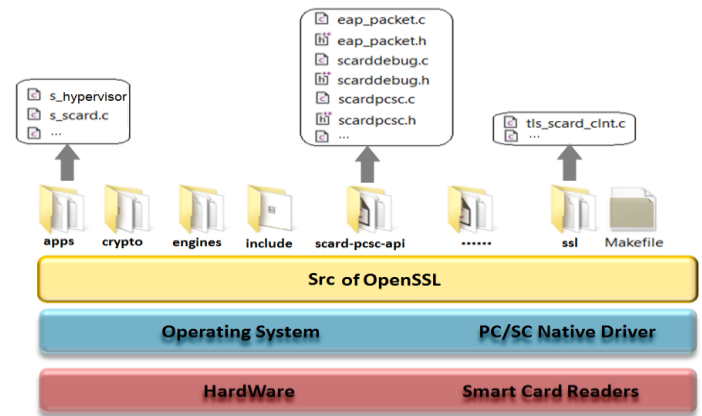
s_hypervisor
s_scard.c
...

eap_packet.c
eap_packet.h
scarddebug.c
scarddebug.h
scardpcsc.c
scardpcsc.h
...

tls_scard_clnt.c
...

apps
crypto
engines
include
scard-pcsc-api
......
ssl
Makefile

Src of OpenSSL

Operating System
PC/SC Native Driver

HardWare
Smart Card Readers